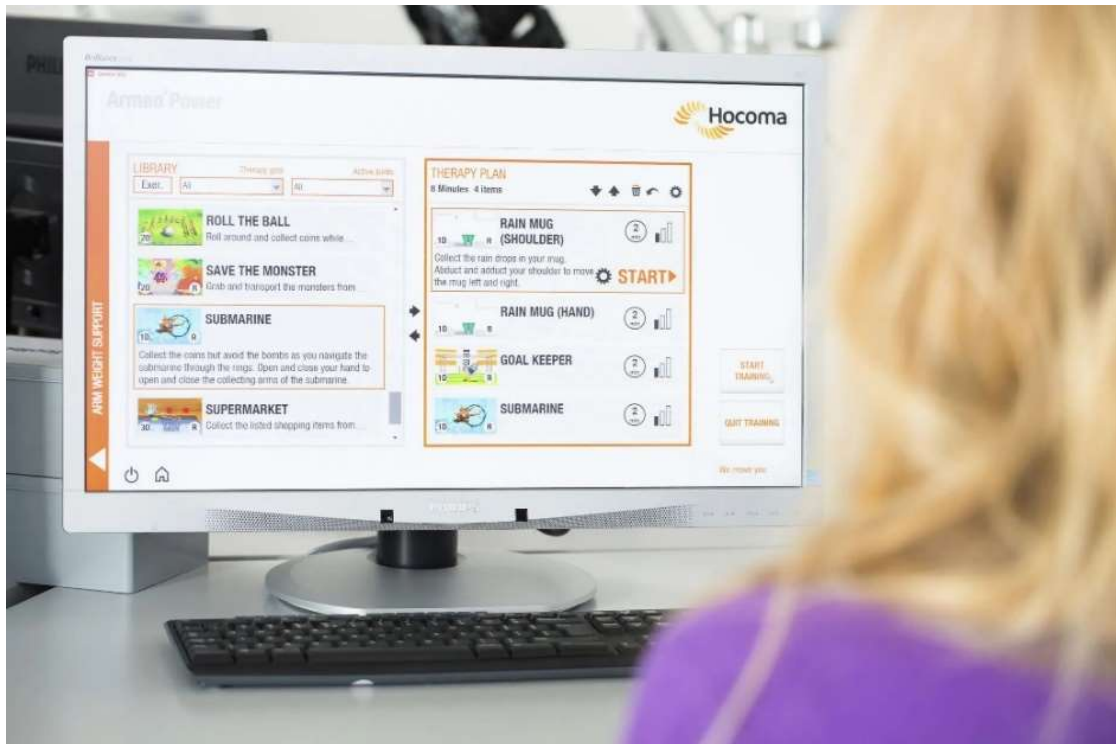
PHILIPS

Armeo Power

Hocoma

ARM WEIGHT SUPPORT

LIBRARY
Therapy goal
Active limbs
Exer.
All
All

ROLL THE BALL
Roll around and collect coins while...

SAVE THE MONSTER
Grab and transport the monsters from...

SUBMARINE
Collect the coins but avoid the bombs as you navigate the submarine through the rings. Open and close your hand to open and close the collecting arms of the submarine.

SUPERMARKET
Collect the listed shopping items from...

THERAPY PLAN
8 Minutes 4 items

RAIN MUG (SHOULDER)
Collect the rain drops in your mug. Abduct and adduct your shoulder to move the mug left and right.
START

RAIN MUG (HAND)

GOAL KEEPER

SUBMARINE

START TRAINING

QUIT TRAINING

We move you

PHILIPS